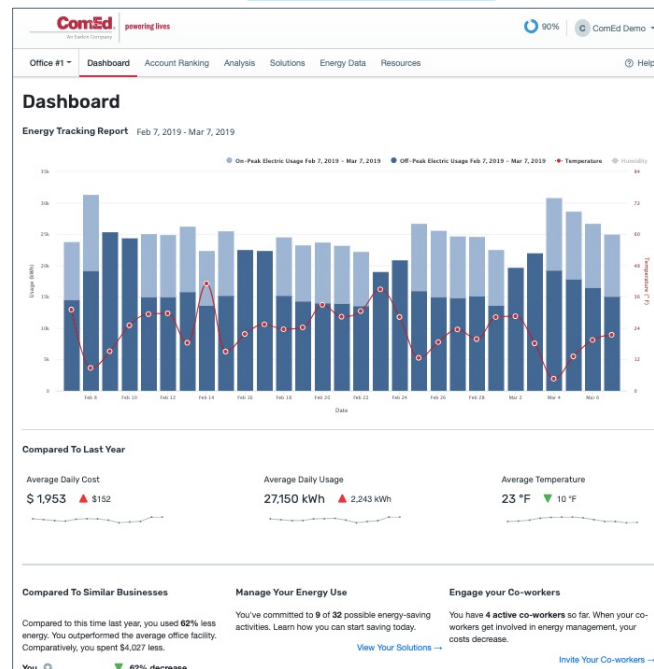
ComEd An Exelon Company | powering lives

90%

C ComEd Demo

Office #1 | Dashboard | Account Ranking | Analysis | Solutions | Energy Data | Resources

Help

Dashboard

Energy Tracking Report Feb 7, 2019 - Mar 7, 2019

On-Peak Electric Usage Feb 7, 2019 – Mar 7, 2019
Off-Peak Electric Usage Feb 7, 2019 – Mar 7, 2019
Temperature
Humidity

35k
30k
25k
20k
15k
10k
5k
0

Usage (kWh)

84
72
60
48
36
24
12
0

Temperature (°F)

Feb 8 | Feb 10 | Feb 12 | Feb 14 | Feb 16 | Feb 18 | Feb 20 | Feb 22 | Feb 24 | Feb 26 | Feb 28 | Mar 2 | Mar 4 | Mar 6

Date

Compared To Last Year

Average Daily Cost
$ 1,953 ▲ $152

Average Daily Usage
27,150 kWh ▲ 2,243 kWh

Average Temperature
23 °F ▼ 10 °F

Compared To Similar Businesses

Compared to this time last year, you used 62% less energy. You outperformed the average office facility. Comparatively, you spent $4,027 less.

You ▼ 62% decrease

Manage Your Energy Use

You've committed to 9 of 32 possible energy-saving activities. Learn how you can start saving today.

View Your Solutions →

Engage your Co-workers

You have 4 active co-workers so far. When your co-workers get involved in energy management, your costs decrease.

Invite Your Co-workers →